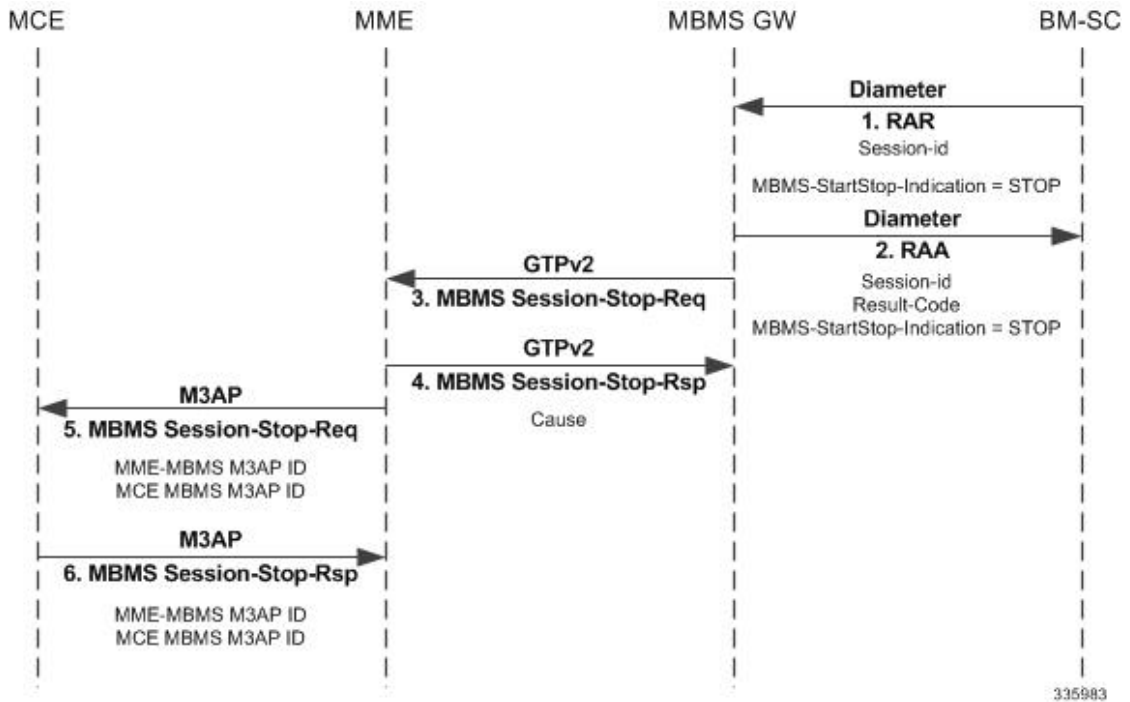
MCE MME MBMS GW BM-SC

Diameter
1. RAR
Session-id
MBMS-StartStop-Indication = STOP

Diameter
2. RAA
Session-id
Result-Code
MBMS-StartStop-Indication = STOP

GTPv2
3. MBMS Session-Stop-Req

GTPv2
4. MBMS Session-Stop-Rsp
Cause

M3AP
5. MBMS Session-Stop-Req
MME-MBMS M3AP ID
MCE MBMS M3AP ID

M3AP
6. MBMS Session-Stop-Rsp
MME-MBMS M3AP ID
MCE MBMS M3AP ID

335983